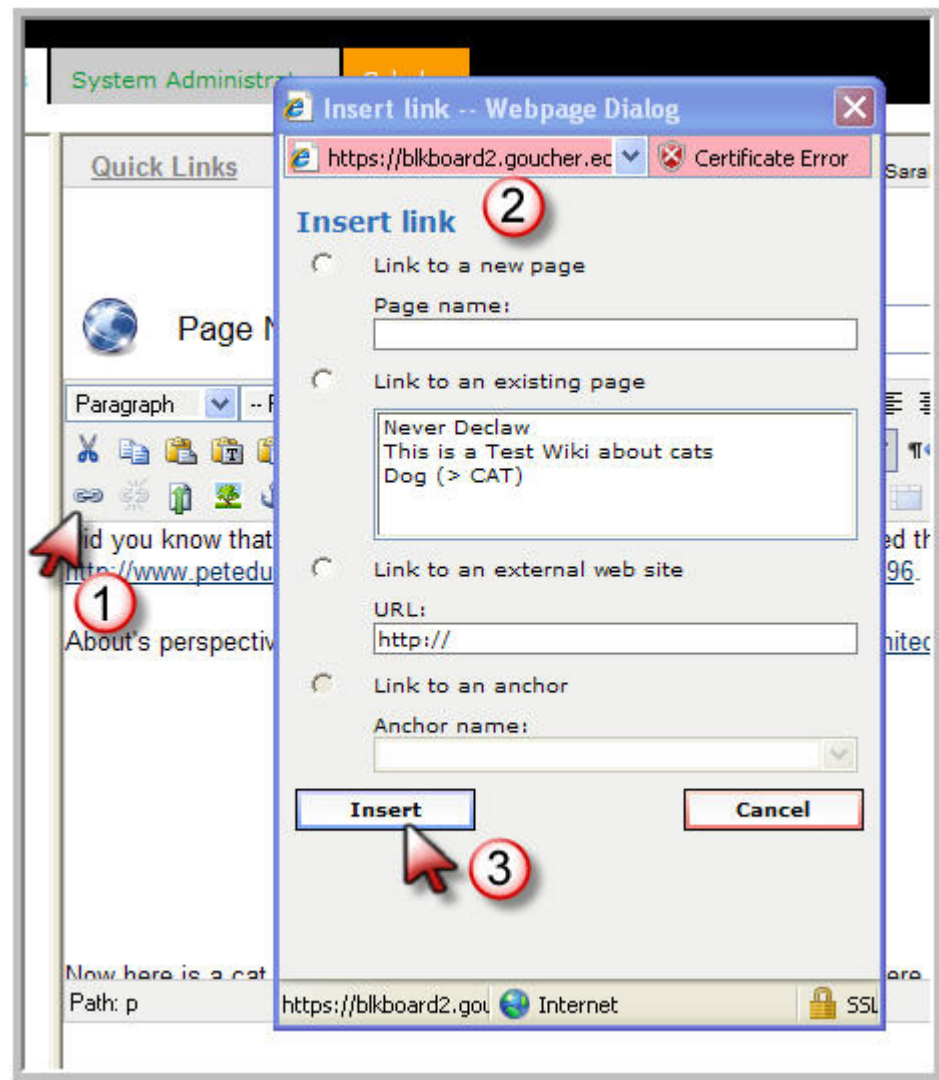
System Administrat

Insert link -- Webpage Dialog

https://blkboard2.goucher.ec

Certificate Error

Quick Links

Sara

Insert link

2

Link to a new page

Page name:

Link to an existing page

Never Declaw
This is a Test Wiki about cats
Dog (> CAT)

Link to an external web site

URL:

http://

Link to an anchor

Anchor name:

Insert

Cancel

3

Page N

Paragraph

id you know that

ed th

http://www.petedu

96.

1

About's perspectiv

nited

Now here is a cat

ere

Path: p

https://blkboard2.gou

Internet

SSL